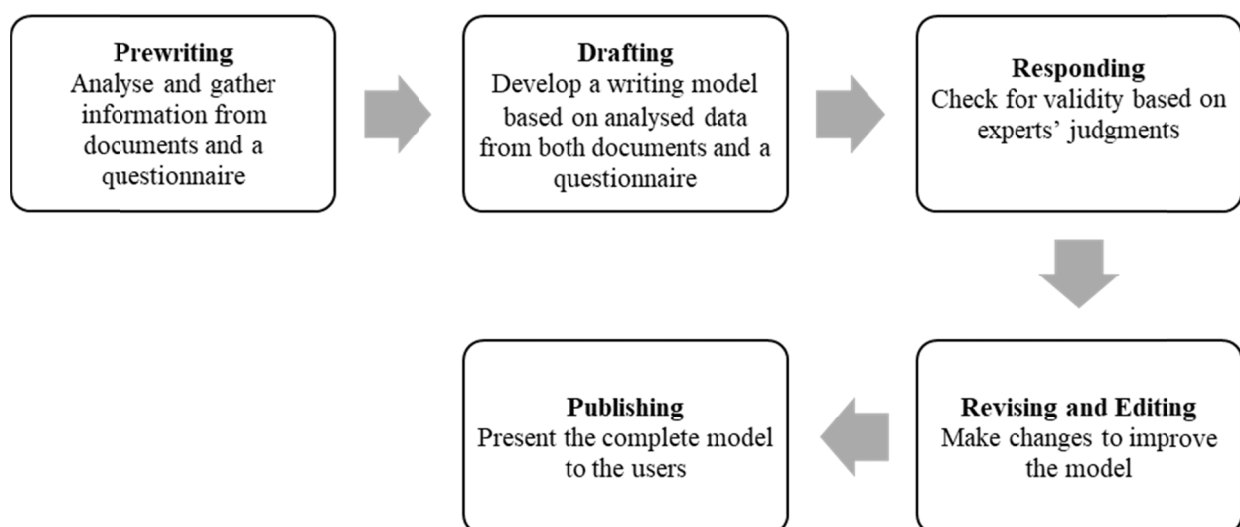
Prewriting
Analyse and gather information from documents and a questionnaire

Drafting
Develop a writing model based on analysed data from both documents and a questionnaire

Responding
Check for validity based on experts' judgments

Revising and Editing
Make changes to improve the model

Publishing
Present the complete model to the users